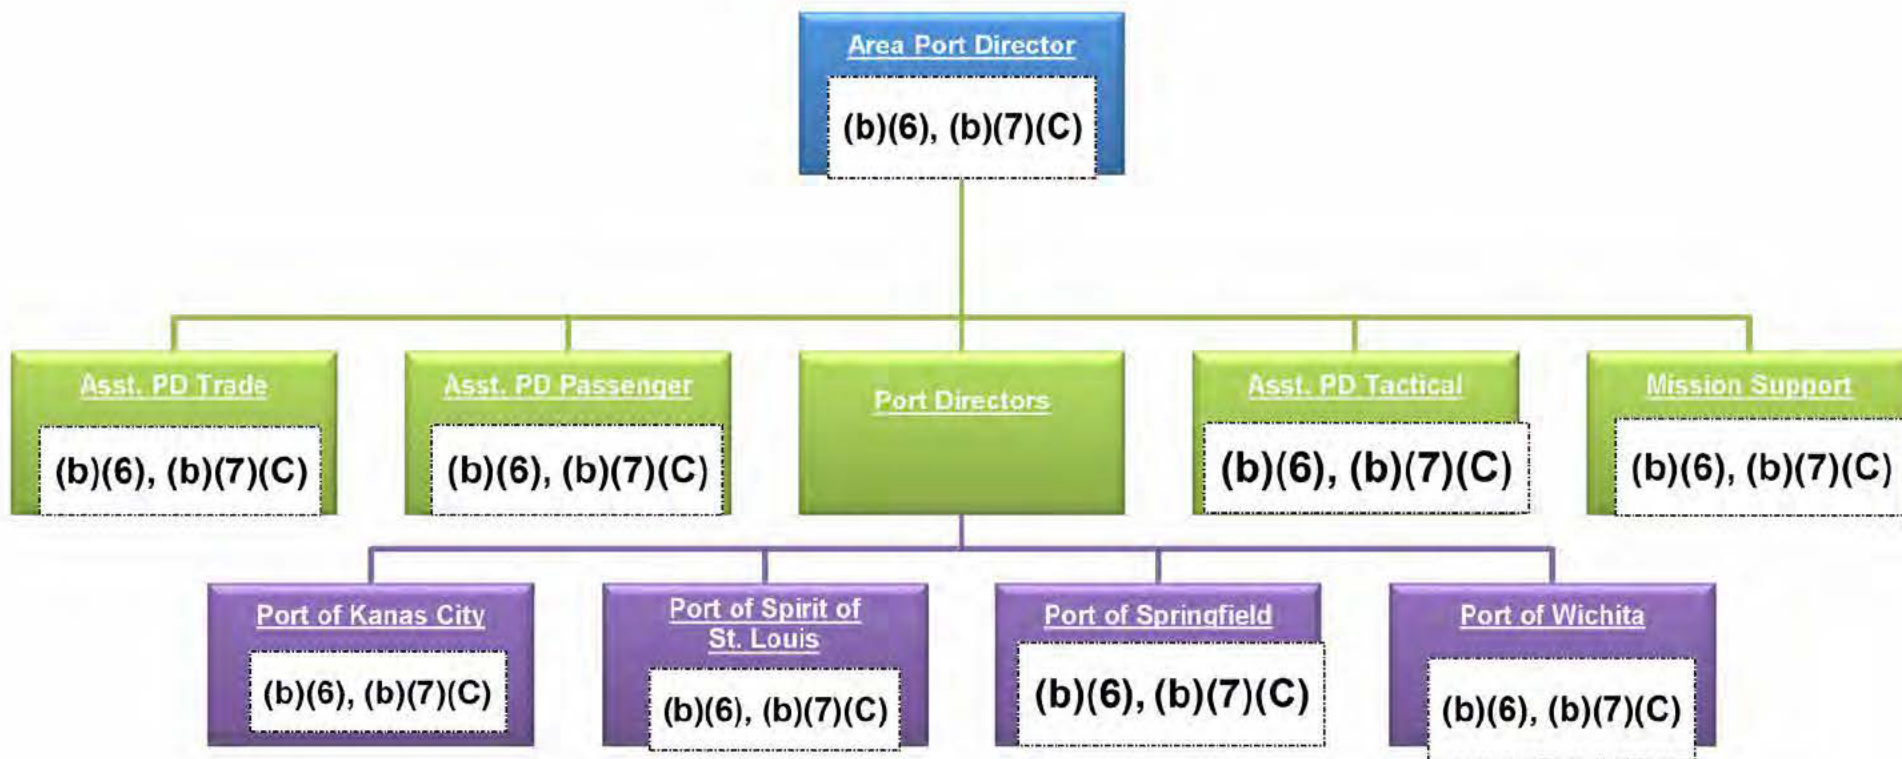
Area Port Director
(b)(6), (b)(7)(C)

Asst. PD Trade
(b)(6), (b)(7)(C)

Asst. PD Passenger
(b)(6), (b)(7)(C)

Port Directors

Asst. PD Tactical
(b)(6), (b)(7)(C)

Mission Support
(b)(6), (b)(7)(C)

Port of Kanas City
(b)(6), (b)(7)(C)

Port of Spirit of St. Louis
(b)(6), (b)(7)(C)

Port of Springfield
(b)(6), (b)(7)(C)

Port of Wichita
(b)(6), (b)(7)(C)